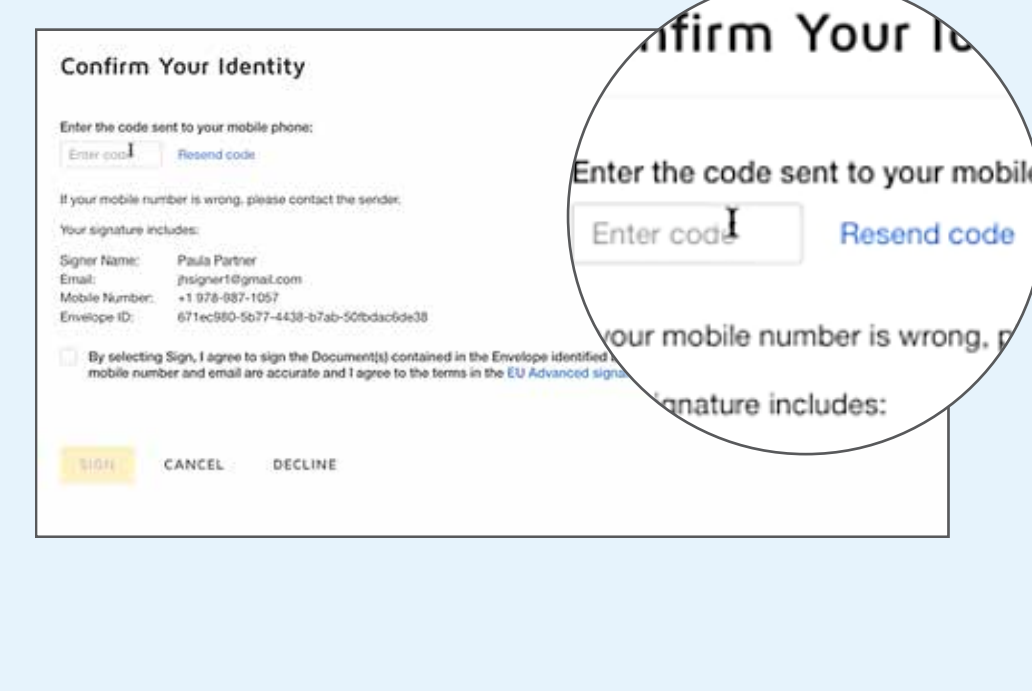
Confirm Your Identity

Enter the code sent to your mobile phone:

Enter code Resend code

If your mobile number is wrong, please contact the sender.

Your signature includes:

| Signer Name: | Paula Partner |
|---|---|
| Email: | jhsigner1@gmail.com |
| Mobile Number: | +1 978-887-1057 |
| Envelope ID: | 671ec980-5b77-4438-b7ab-50fbdac6de38 |

By selecting Sign, I agree to sign the Document(s) contained in the Envelope identified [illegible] mobile number and email are accurate and I agree to the terms in the EU Advanced signa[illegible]

SIGN CANCEL DECLINE

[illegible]nfirm Your I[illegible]

Enter the code sent to your mobil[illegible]

Enter code Resend code

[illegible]your mobile number is wrong, p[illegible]

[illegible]ignature includes: